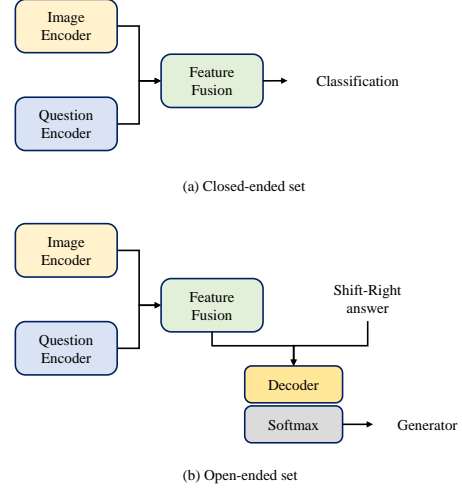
Image Encoder

Question Encoder

Feature Fusion

Classification

(a) Closed-ended set

Image Encoder

Question Encoder

Feature Fusion

Shift-Right answer

Decoder

Softmax

Generator

(b) Open-ended set